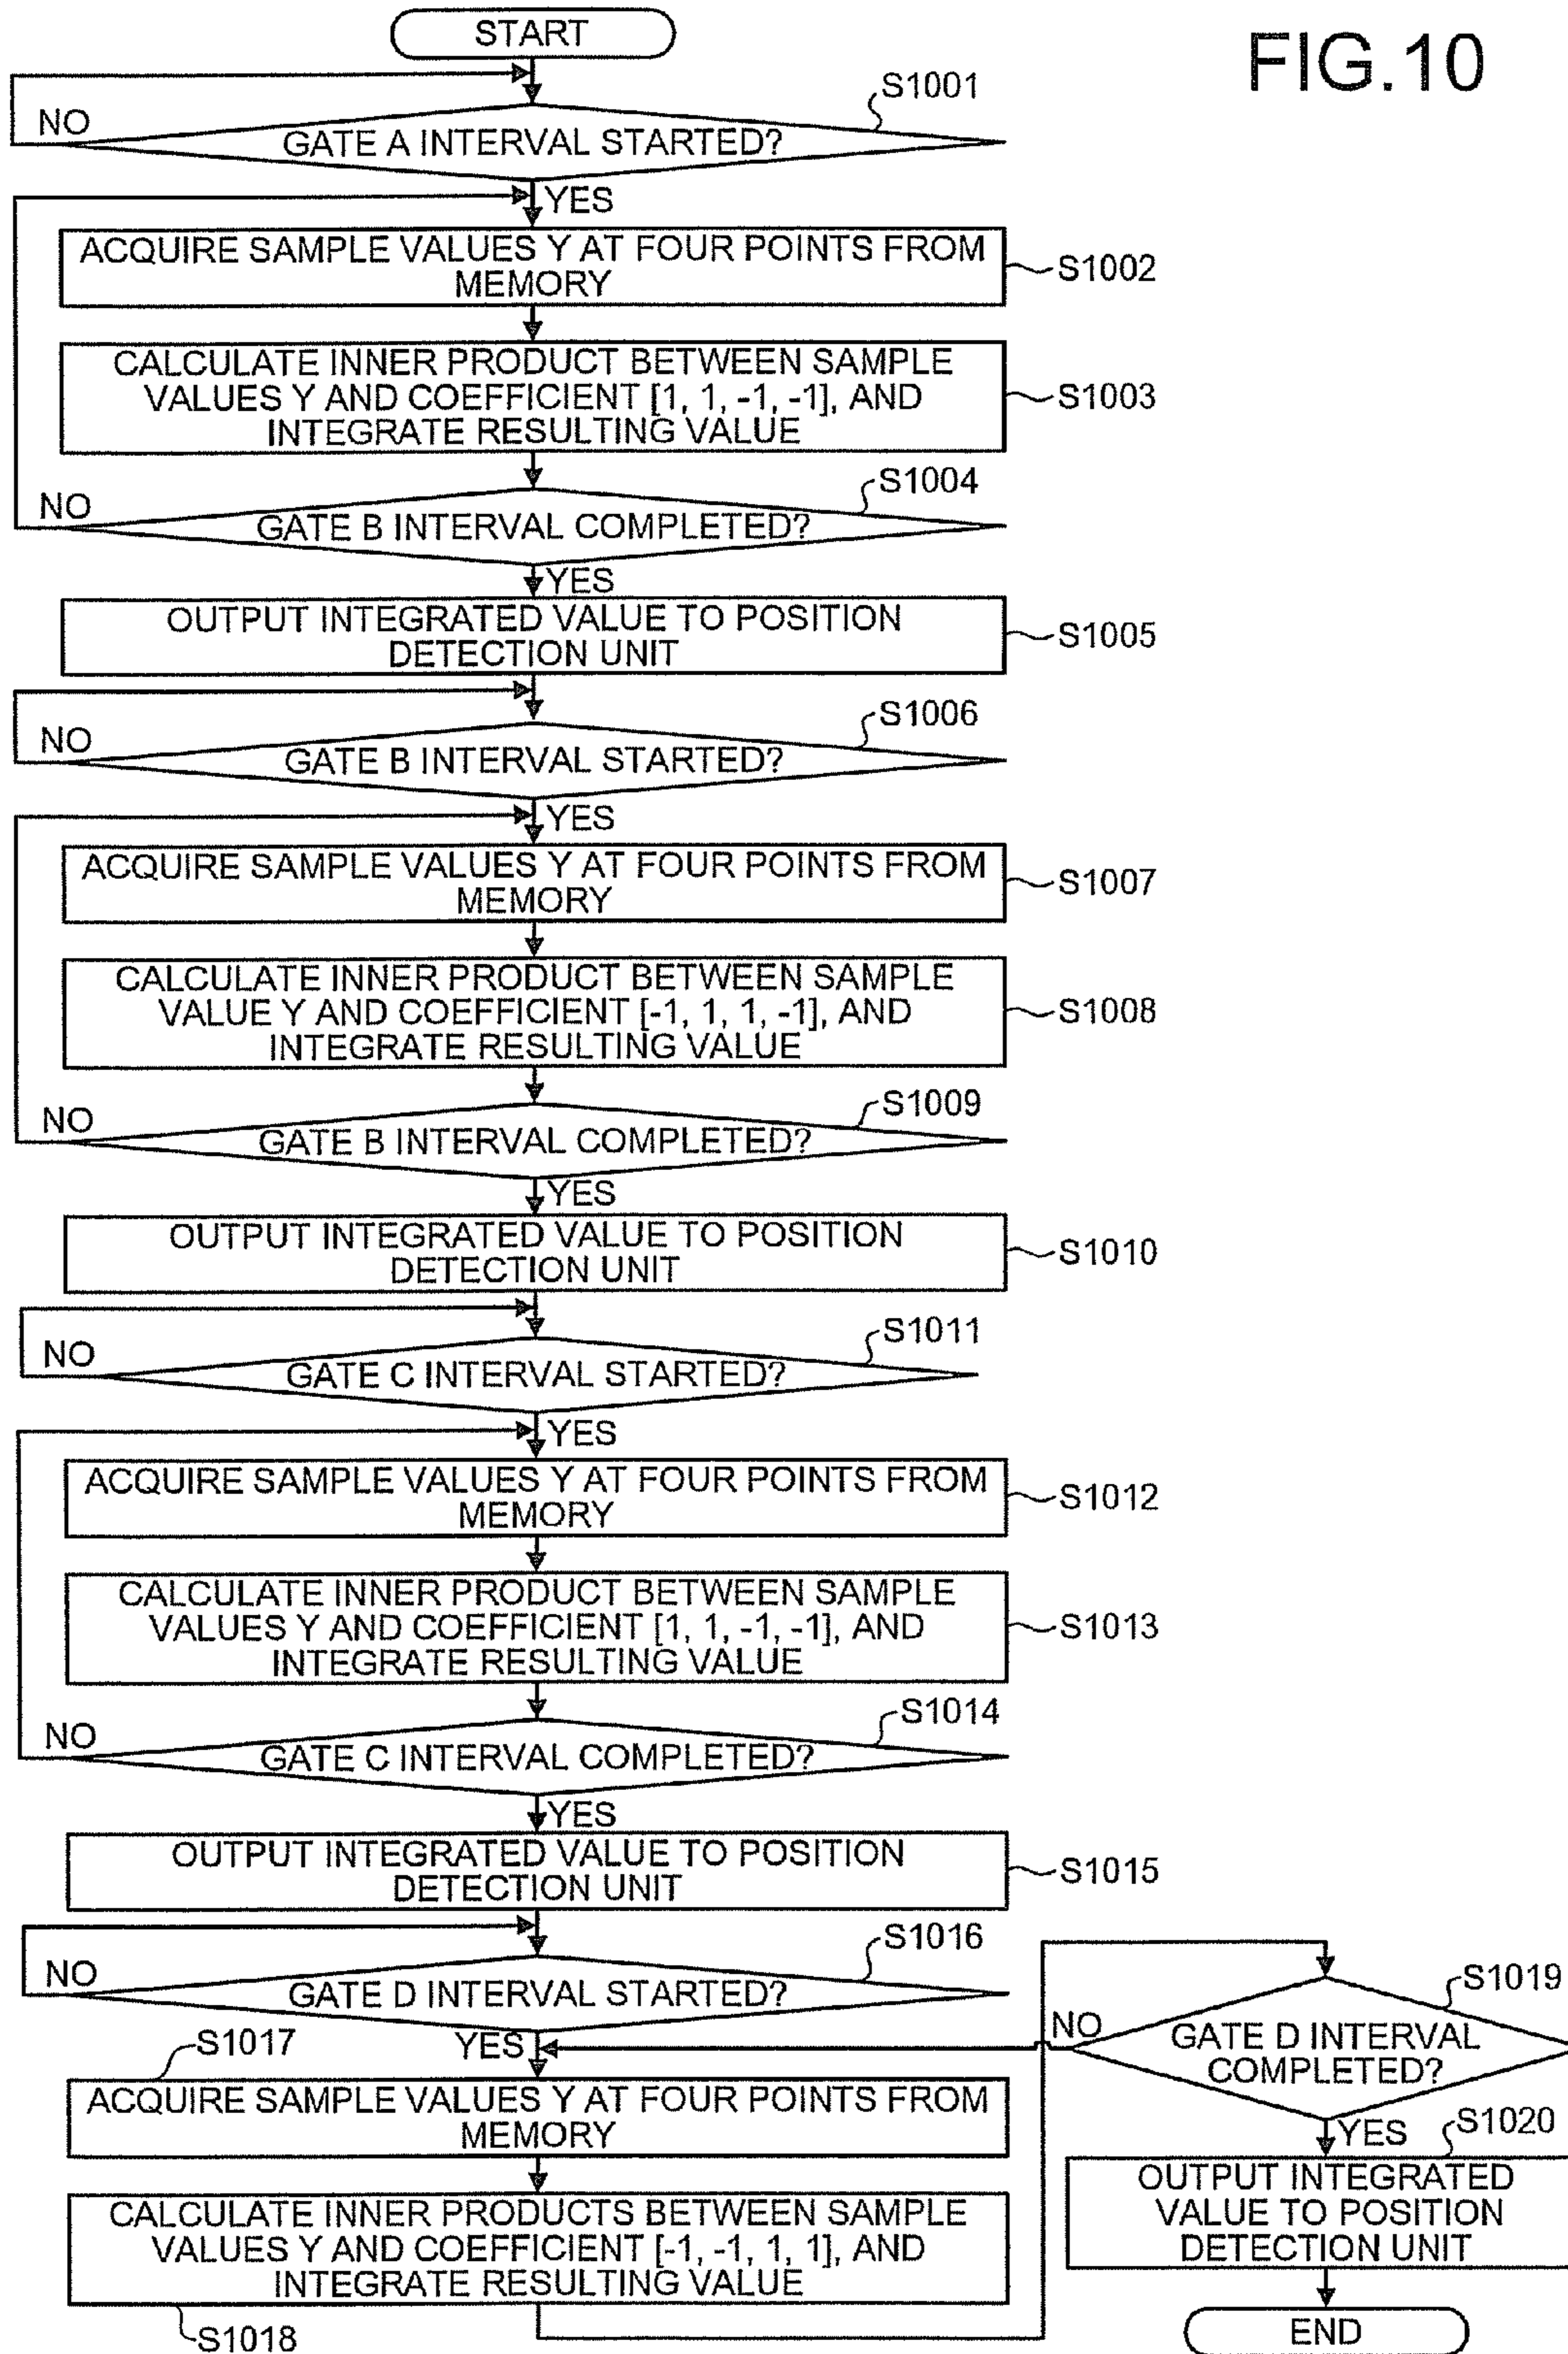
FIG.10

START

S1001
GATE A INTERVAL STARTED?
NO
YES

ACQUIRE SAMPLE VALUES Y AT FOUR POINTS FROM MEMORY
S1002

CALCULATE INNER PRODUCT BETWEEN SAMPLE VALUES Y AND COEFFICIENT [1, 1, -1, -1], AND INTEGRATE RESULTING VALUE
S1003

S1004
GATE B INTERVAL COMPLETED?
NO
YES

OUTPUT INTEGRATED VALUE TO POSITION DETECTION UNIT
S1005

S1006
GATE B INTERVAL STARTED?
NO
YES

ACQUIRE SAMPLE VALUES Y AT FOUR POINTS FROM MEMORY
S1007

CALCULATE INNER PRODUCT BETWEEN SAMPLE VALUE Y AND COEFFICIENT [-1, 1, 1, -1], AND INTEGRATE RESULTING VALUE
S1008

S1009
GATE B INTERVAL COMPLETED?
NO
YES

OUTPUT INTEGRATED VALUE TO POSITION DETECTION UNIT
S1010

S1011
GATE C INTERVAL STARTED?
NO
YES

ACQUIRE SAMPLE VALUES Y AT FOUR POINTS FROM MEMORY
S1012

CALCULATE INNER PRODUCT BETWEEN SAMPLE VALUES Y AND COEFFICIENT [1, 1, -1, -1], AND INTEGRATE RESULTING VALUE
S1013

S1014
GATE C INTERVAL COMPLETED?
NO
YES

OUTPUT INTEGRATED VALUE TO POSITION DETECTION UNIT
S1015

S1016
GATE D INTERVAL STARTED?
NO
YES

S1017
ACQUIRE SAMPLE VALUES Y AT FOUR POINTS FROM MEMORY

CALCULATE INNER PRODUCTS BETWEEN SAMPLE VALUES Y AND COEFFICIENT [-1, -1, 1, 1], AND INTEGRATE RESULTING VALUE
S1018

S1019
GATE D INTERVAL COMPLETED?
NO
YES

S1020
OUTPUT INTEGRATED VALUE TO POSITION DETECTION UNIT

END